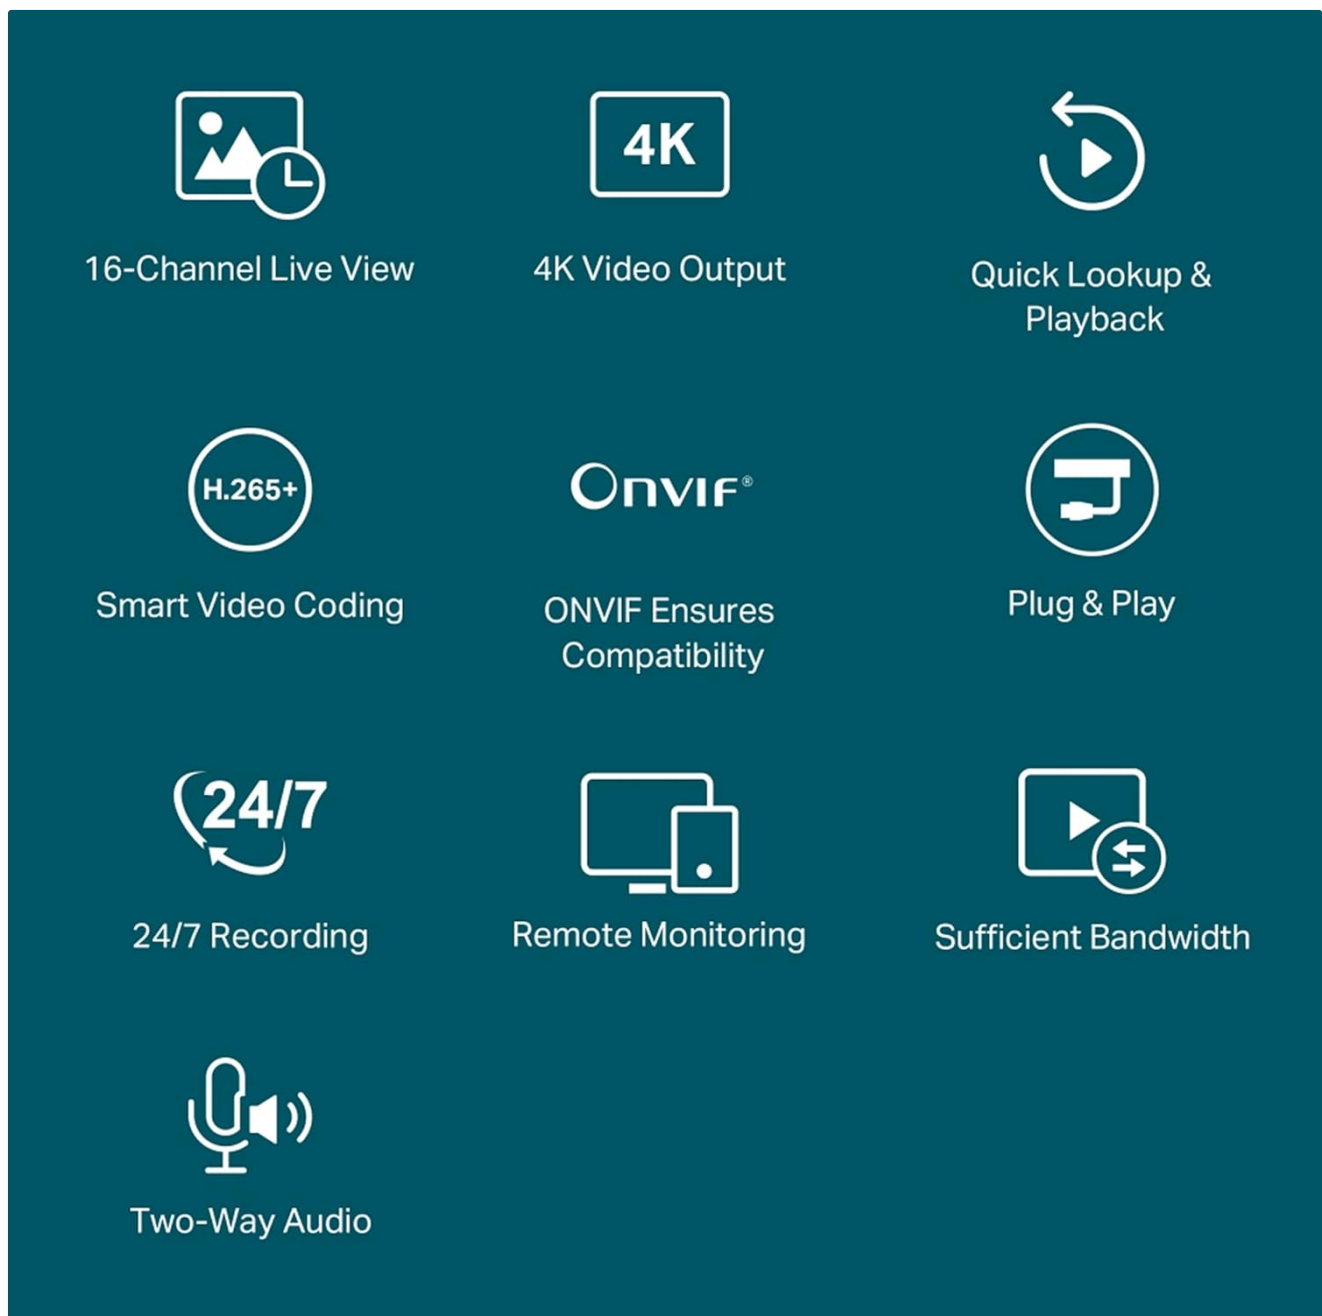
16-Channel Live View

4K

4K Video Output

Quick Lookup & Playback

H.265+

Smart Video Coding

ONVIF®

ONVIF Ensures Compatibility

Plug & Play

24/7

24/7 Recording

Remote Monitoring

Sufficient Bandwidth

Two-Way Audio